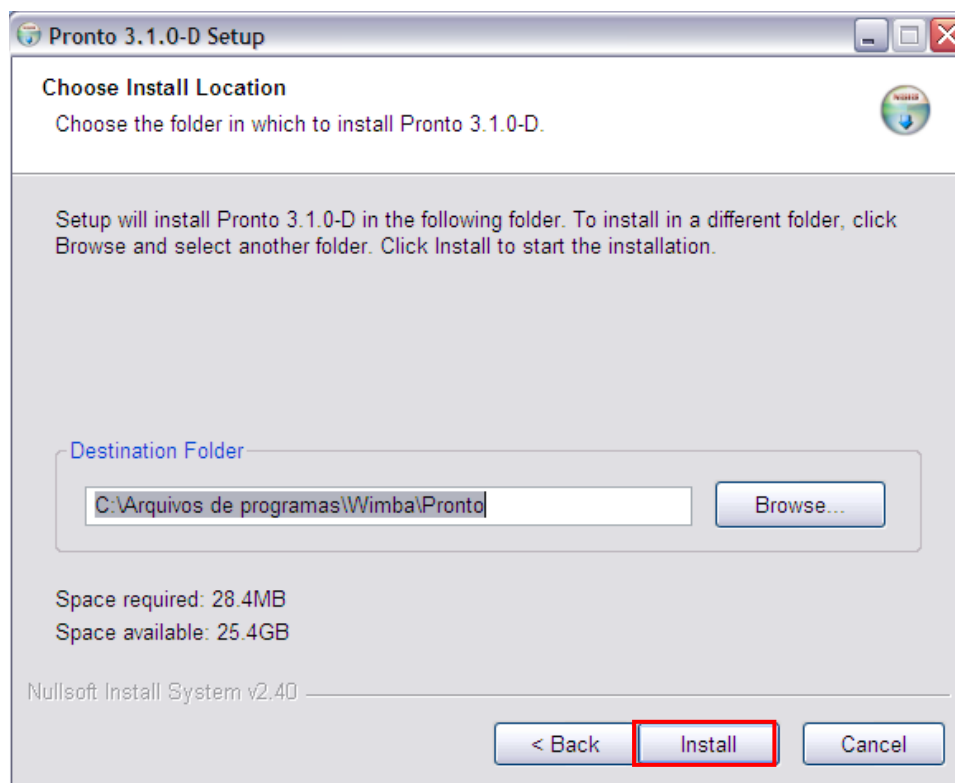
Pronto 3.1.0-D Setup

Choose Install Location
Choose the folder in which to install Pronto 3.1.0-D.

Setup will install Pronto 3.1.0-D in the following folder. To install in a different folder, click Browse and select another folder. Click Install to start the installation.

Destination Folder
C:\Arquivos de programas\Wimba\Pronto
Browse...

Space required: 28.4MB
Space available: 25.4GB

Nullsoft Install System v2.40

< Back
Install
Cancel